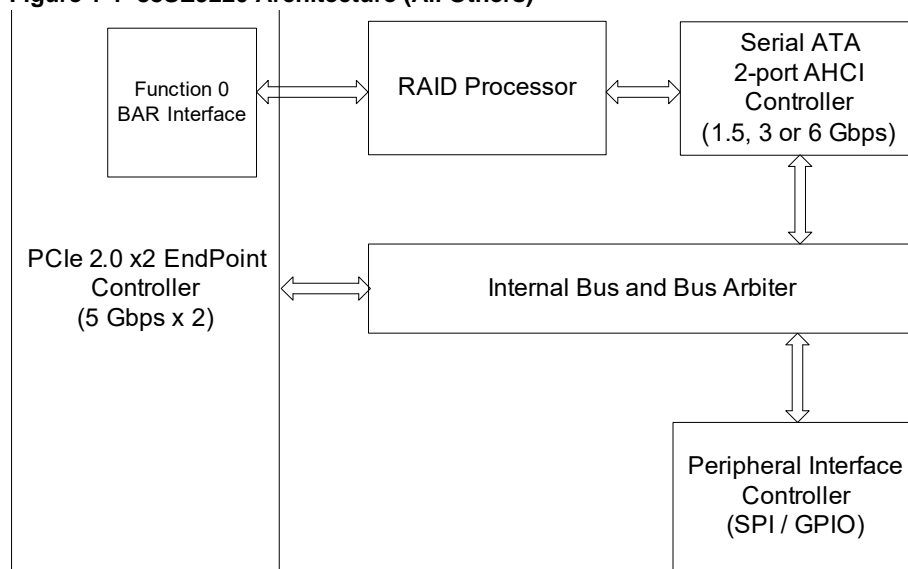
Figure 1-1 88SE9220 Architecture (All Others)

Function 0 BAR Interface

RAID Processor

Serial ATA 2-port AHCI Controller (1.5, 3 or 6 Gbps)

PCIe 2.0 x2 EndPoint Controller (5 Gbps x 2)

Internal Bus and Bus Arbiter

Peripheral Interface Controller (SPI / GPIO)